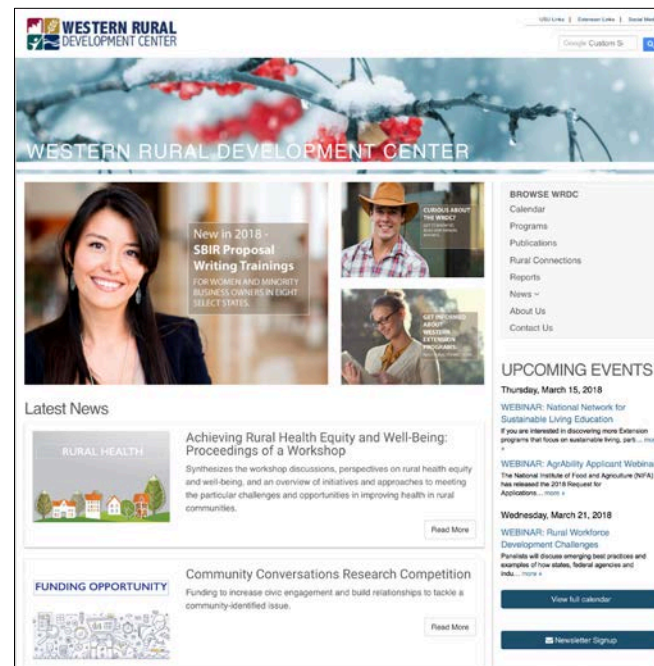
WESTERN RURAL DEVELOPMENT CENTER

USU Links | Extension Links | Social Med

Google Custom Se

WESTERN RURAL DEVELOPMENT CENTER

New in 2018 - SBIR Proposal Writing Trainings FOR WOMEN AND MINORITY BUSINESS OWNERS IN EIGHT SELECT STATES.

CURIOUS ABOUT THE WRDC? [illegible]

GET INFORMED ABOUT WESTERN EXTENSION PROGRAMS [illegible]

BROWSE WRDC
Calendar
Programs
Publications
Rural Connections
Reports
News
About Us
Contact Us

Latest News

RURAL HEALTH

Achieving Rural Health Equity and Well-Being: Proceedings of a Workshop

Synthesizes the workshop discussions, perspectives on rural health equity and well-being, and an overview of initiatives and approaches to meeting the particular challenges and opportunities in improving health in rural communities.

Read More

FUNDING OPPORTUNITY

Community Conversations Research Competition

Funding to increase civic engagement and build relationships to tackle a community-identified issue.

Read More

UPCOMING EVENTS

Thursday, March 15, 2018

WEBINAR: National Network for Sustainable Living Education
If you are interested in discovering more Extension programs that focus on sustainable living, park... more

WEBINAR: AgrAbility Applicant Webina
The National Institute of Food and Agriculture (NIFA) has released the 2018 Request for Applications... more

Wednesday, March 21, 2018

WEBINAR: Rural Workforce Development Challenges
Panelists will discuss emerging best practices and examples of how states, federal agencies and indu... more

View full calendar

Newsletter Signup